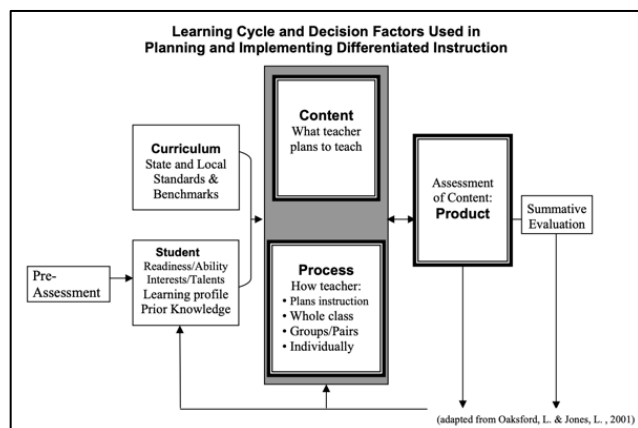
Learning Cycle and Decision Factors Used in Planning and Implementing Differentiated Instruction

Curriculum
State and Local Standards & Benchmarks

Pre-Assessment

Student
Readiness/Ability
Interests/Talents
Learning profile
Prior Knowledge

Content
What teacher plans to teach

Process
How teacher:
• Plans instruction
• Whole class
• Groups/Pairs
• Individually

Assessment of Content:
Product

Summative Evaluation

(adapted from Oaksford, L. & Jones, L. , 2001)